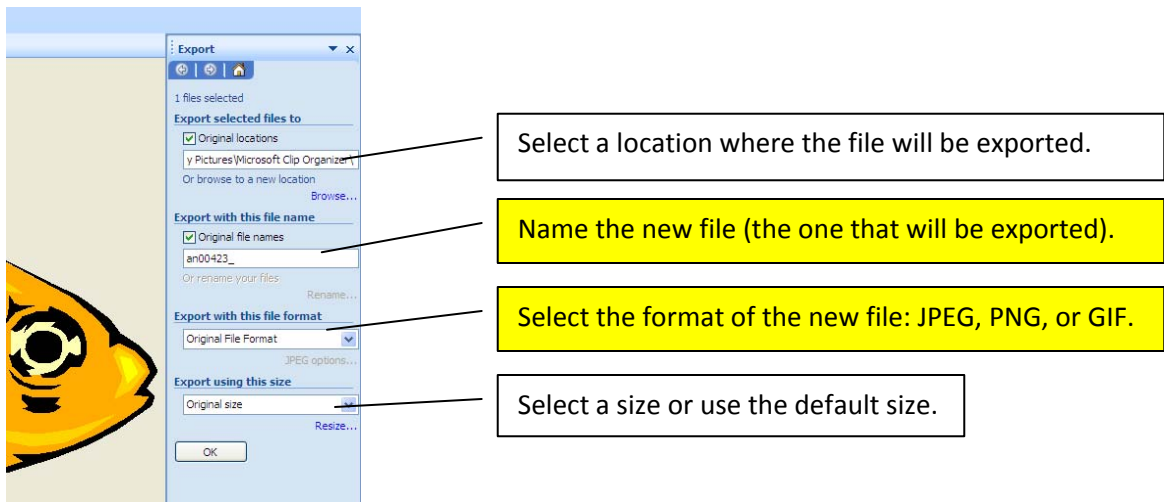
Export

1 files selected

Export selected files to

Original locations

y Pictures\Microsoft Clip Organizer\

Or browse to a new location

Browse...

Export with this file name

Original file names

an00423_

Or rename your files

Rename...

Export with this file format

Original File Format

JPEG options...

Export using this size

Original size

Resize...

OK

Select a location where the file will be exported.

Name the new file (the one that will be exported).

Select the format of the new file: JPEG, PNG, or GIF.

Select a size or use the default size.